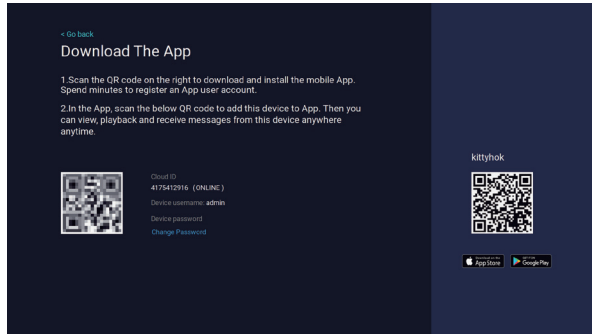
< Go back

Download The App

1.Scan the QR code on the right to download and install the mobile App. Spend minutes to register an App user account.

2.In the App, scan the below QR code to add this device to App. Then you can view, playback and receive messages from this device anywhere anytime.

Cloud ID
4175412916 (ONLINE)
Device username: admin
Device password
Change Password

kittyhok

Download on the App Store
GET IT ON Google Play